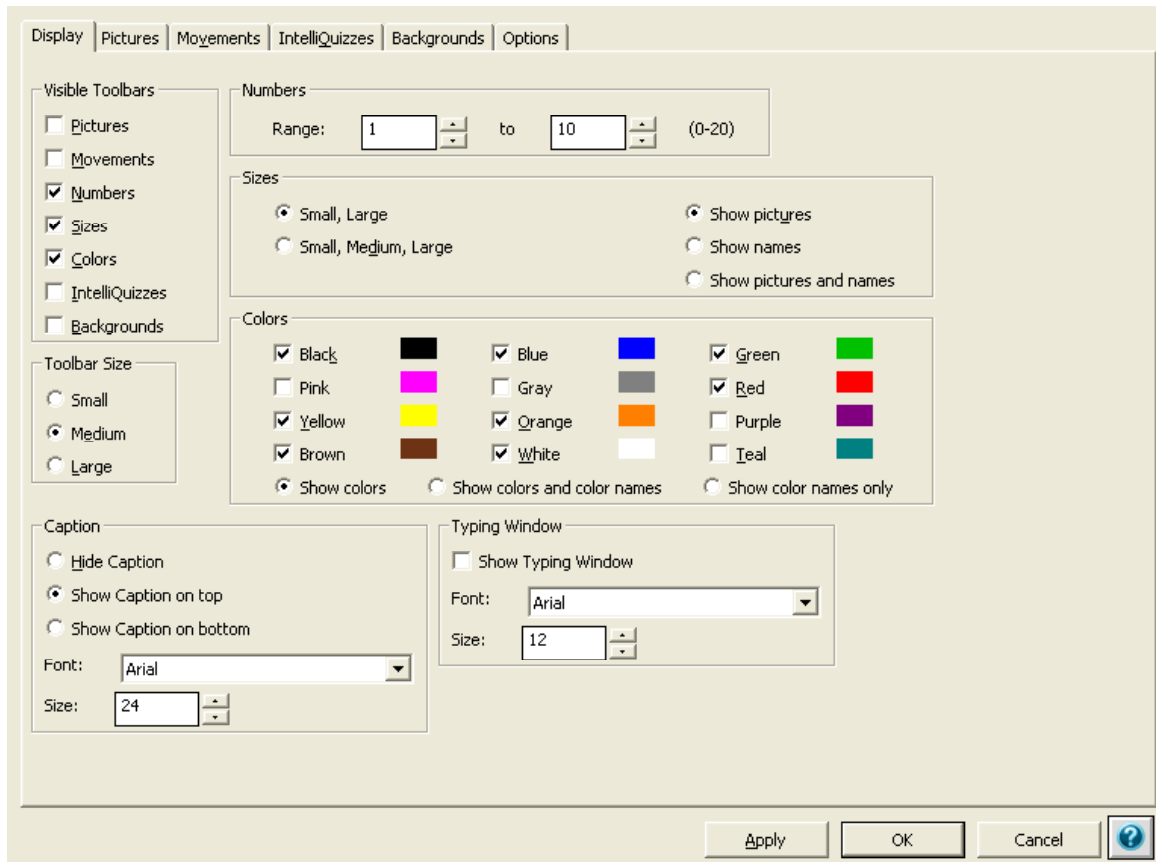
Display | Pictures | Movements | IntelliQuizzes | Backgrounds | Options

Visible Toolbars
Pictures
Movements
Numbers
Sizes
Colors
IntelliQuizzes
Backgrounds

Toolbar Size
Small
Medium
Large

Numbers
Range: 1 to 10 (0-20)

Sizes
Small, Large
Small, Medium, Large
Show pictures
Show names
Show pictures and names

Colors
Black
Blue
Green
Pink
Gray
Red
Yellow
Orange
Purple
Brown
White
Teal
Show colors
Show colors and color names
Show color names only

Caption
Hide Caption
Show Caption on top
Show Caption on bottom
Font: Arial
Size: 24

Typing Window
Show Typing Window
Font: Arial
Size: 12

Apply
OK
Cancel